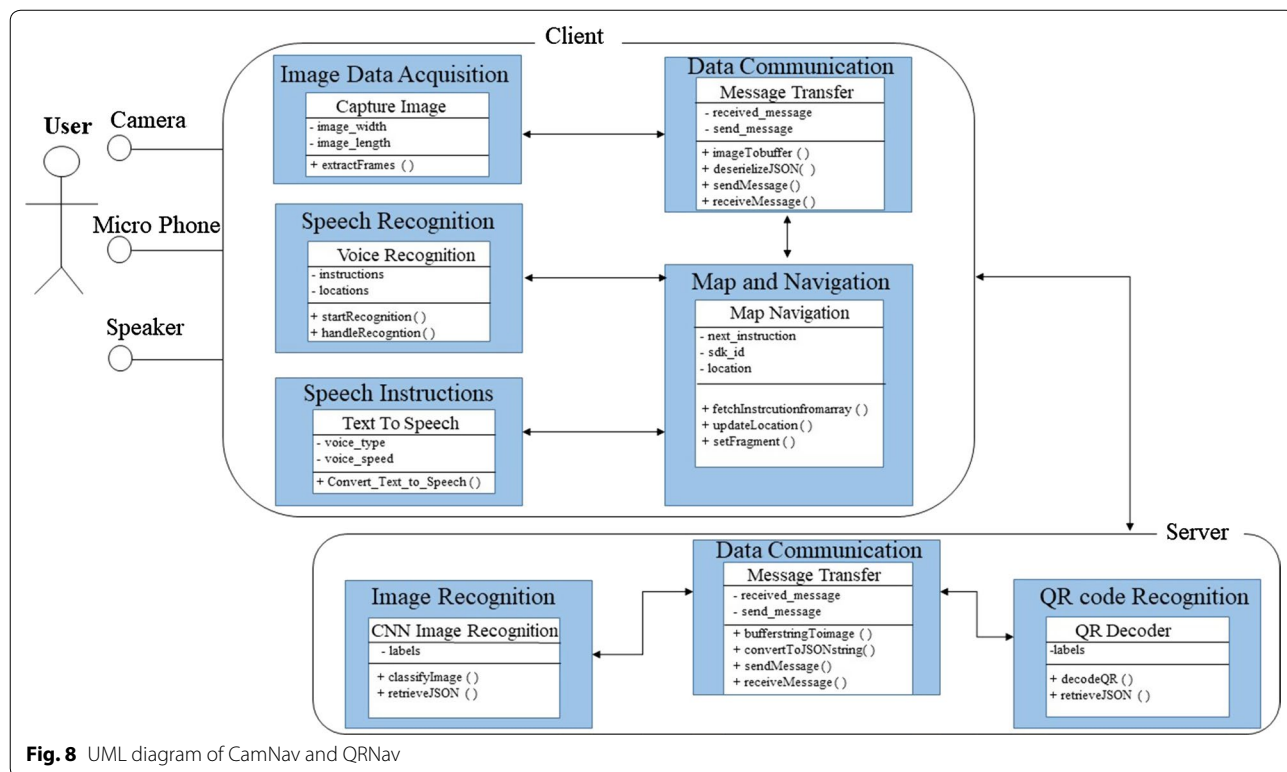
Client

User

Camera

Micro Phone

Speaker

Image Data Acquisition

Capture Image

- image_width
- image_length

+ extractFrames ( )

Data Communication

Message Transfer

- received_message
- send_message

+ imageTobuffer ( )
+ deserielizeJSON( )
+ sendMessage()
+ receiveMessage( )

Speech Recognition

Voice Recognition

- instructions
- locations

+ startRecognition( )
+ handleRecogntion( )

Map and Navigation

Map Navigation

- next_instruction
- sdk_id
- location

+ fetchInstrcutionfromarray ( )
+ updateLocation( )
+ setFragment( )

Speech Instructions

Text To Speech

- voice_type
- voice_speed

+ Convert_Text_to_Speech ( )

Server

Data Communication

Message Transfer

- received_message
- send_message

+ bufferstringToimage ( )
+ convertToJSONstring( )
+ sendMessage()
+ receiveMessage( )

Image Recognition

CNN Image Recognition

- labels

+ classifyImage ( )
+ retrieveJSON ( )

QR code Recognition

QR Decoder

-labels

+ decodeQR ( )
+ retrieveJSON ( )

Fig. 8 UML diagram of CamNav and QRNav